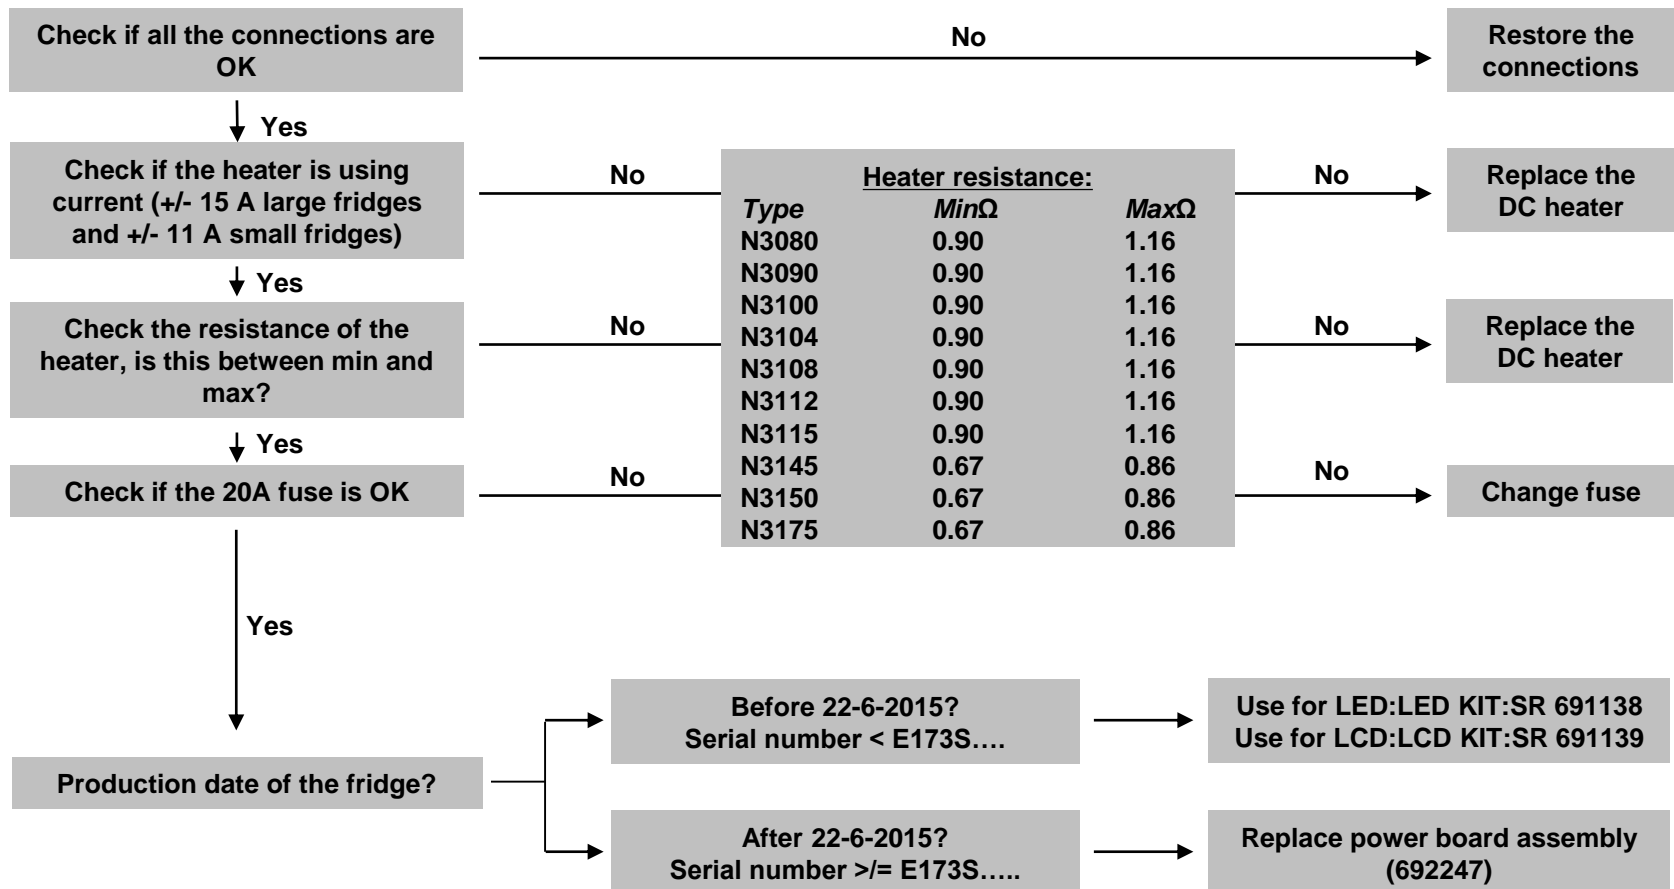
Check if all the connections are OK

No

Restore the connections

Yes

Check if the heater is using current (+/- 15 A large fridges and +/- 11 A small fridges)

No

Heater resistance:

| Type | MinΩ | MaxΩ |
|---|---|---|
| N3080 | 0.90 | 1.16 |
| N3090 | 0.90 | 1.16 |
| N3100 | 0.90 | 1.16 |
| N3104 | 0.90 | 1.16 |
| N3108 | 0.90 | 1.16 |
| N3112 | 0.90 | 1.16 |
| N3115 | 0.90 | 1.16 |
| N3145 | 0.67 | 0.86 |
| N3150 | 0.67 | 0.86 |
| N3175 | 0.67 | 0.86 |

No

Replace the DC heater

Yes

Check the resistance of the heater, is this between min and max?

No

No

Replace the DC heater

Yes

Check if the 20A fuse is OK

No

No

Change fuse

Yes

Production date of the fridge?

Before 22-6-2015?
Serial number < E173S….

Use for LED:LED KIT:SR 691138
Use for LCD:LCD KIT:SR 691139

After 22-6-2015?
Serial number >/= E173S…..

Replace power board assembly (692247)